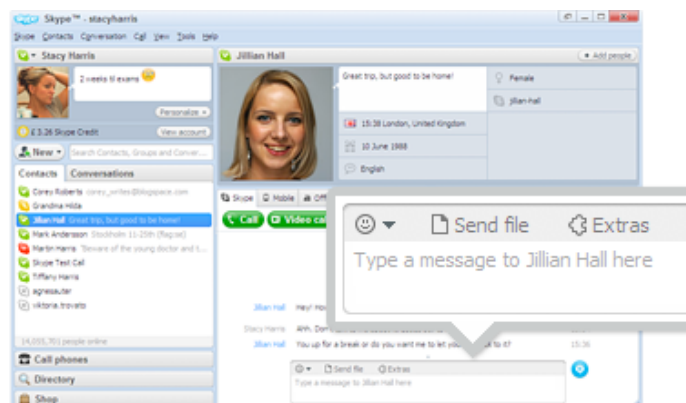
Skype™ - stacyharris

Skype Contacts Conversation Call View Tools Help

Stacy Harris

2 weeks til exams

Personalize

£ 3.26 Skype Credit

View account

New

Search Contacts, Groups and Conver...

Contacts

Conversations

Corey Roberts corey_writes@blogspace.com

Grandma Hilda

Jillian Hall Great trip, but good to be home!

Mark Andersson Stockholm 11-25th (Flagon)

Martin Harris "Beware of the young doctor and t...

Skype Test Call

Tiffany Harris

agnessuter

viktoria.trovato

14,055,701 people online

Call phones

Directory

Shop

Jillian Hall

Add people

Great trip, but good to be home!

Female

jillian.hall

15:38 London, United Kingdom

10 June 1988

English

Skype

Mobile

Off

Call

Video ca

Send file

Extras

Type a message to Jillian Hall here

Jillian Hall Hey! Ho

Stacy Harris Ahh. Don

Jillian Hall You up for a break or do you want me to let you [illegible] to it?

15:36

Send file

Extras

Type a message to Jillian Hall here